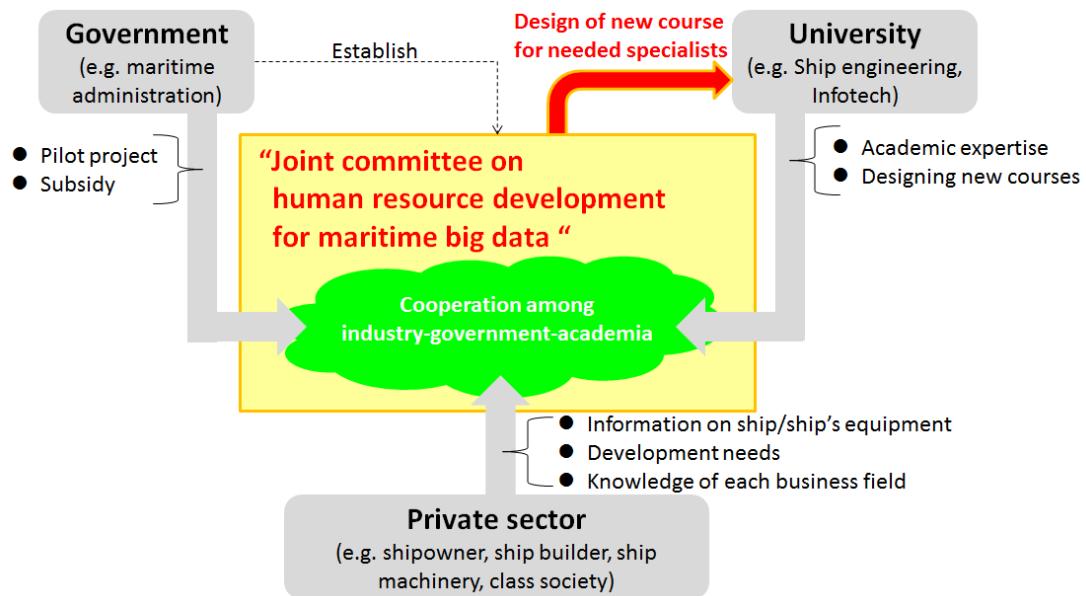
Government
(e.g. maritime administration)

Establish

Design of new course for needed specialists

University
(e.g. Ship engineering, Infotech)

● Pilot project
● Subsidy

"Joint committee on human resource development for maritime big data "

● Academic expertise
● Designing new courses

Cooperation among industry-government-academia

● Information on ship/ship's equipment
● Development needs
● Knowledge of each business field

Private sector
(e.g. shipowner, ship builder, ship machinery, class society)